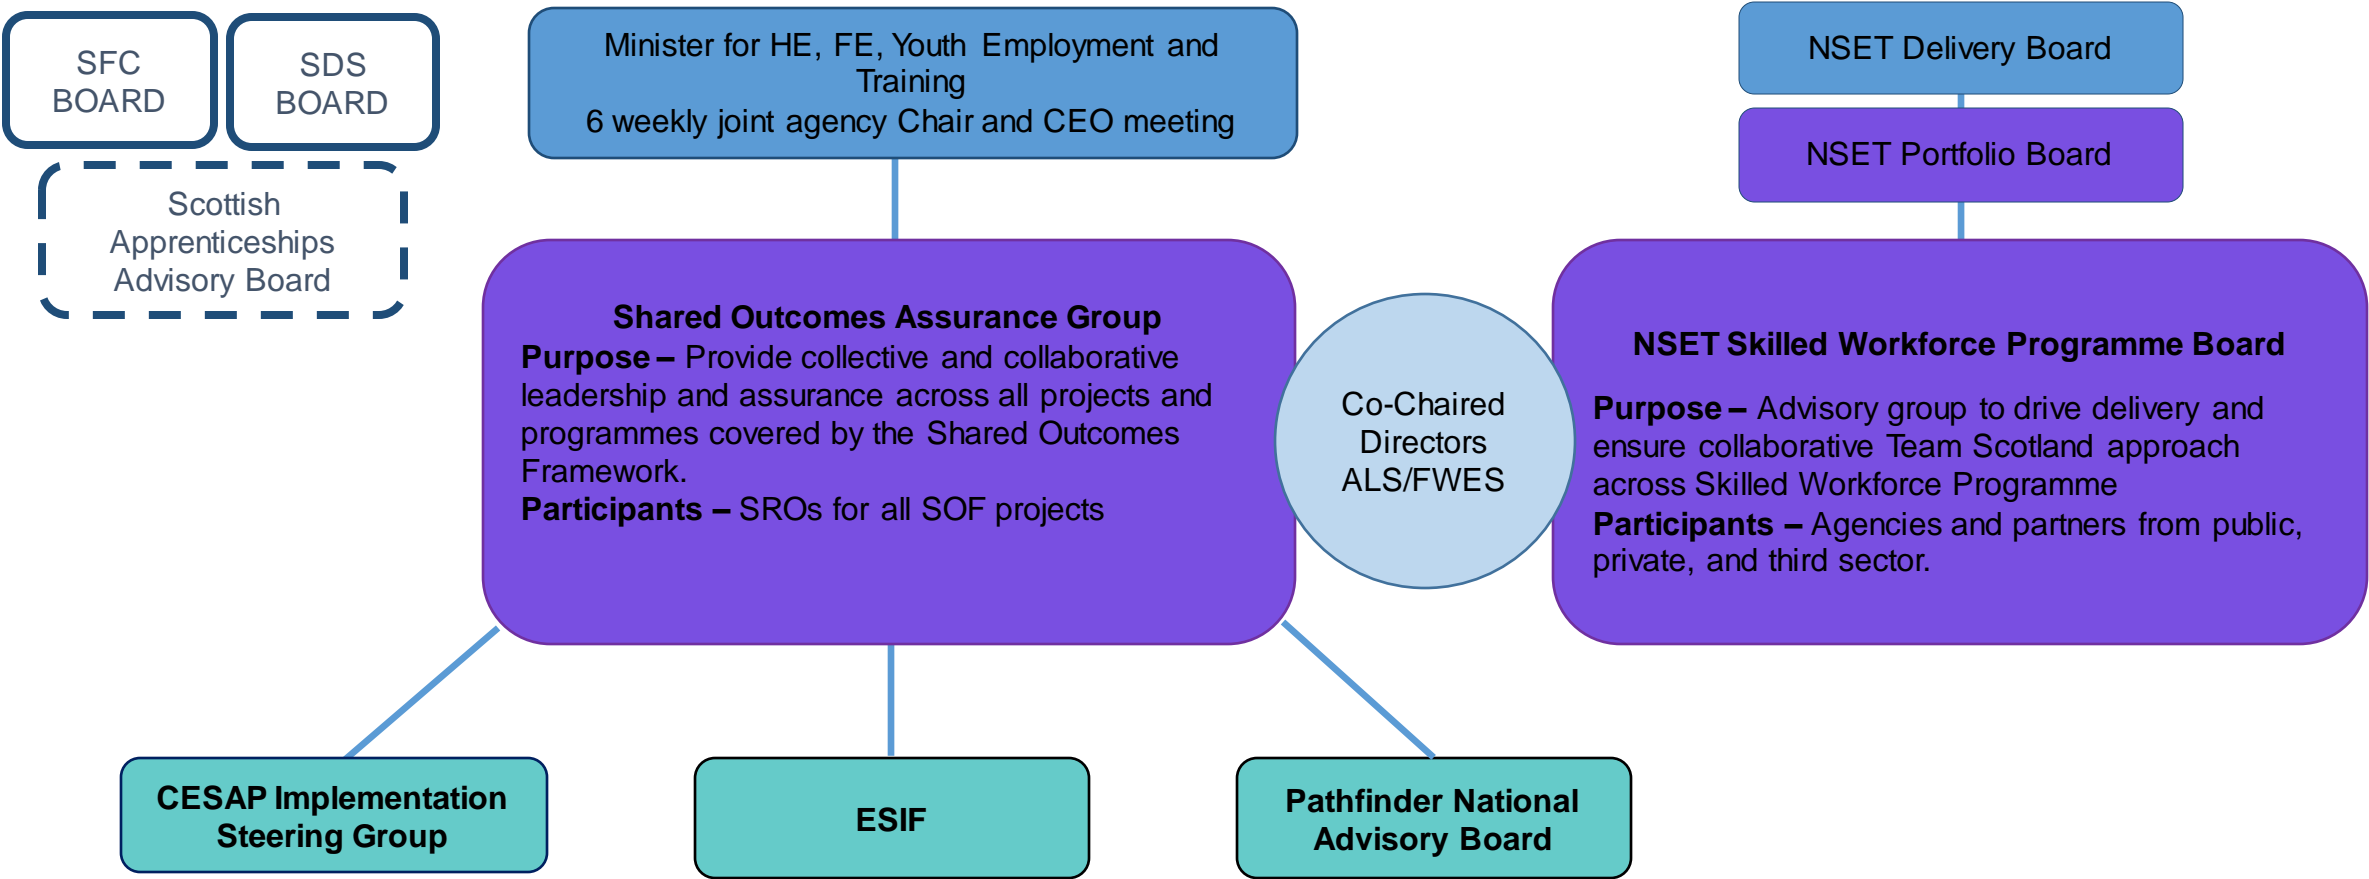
SFC BOARD

SDS BOARD

Scottish Apprenticeships Advisory Board

Minister for HE, FE, Youth Employment and Training
6 weekly joint agency Chair and CEO meeting

NSET Delivery Board

NSET Portfolio Board

Shared Outcomes Assurance Group
Purpose – Provide collective and collaborative leadership and assurance across all projects and programmes covered by the Shared Outcomes Framework.
Participants – SROs for all SOF projects

Co-Chaired Directors ALS/FWES

NSET Skilled Workforce Programme Board

Purpose – Advisory group to drive delivery and ensure collaborative Team Scotland approach across Skilled Workforce Programme
Participants – Agencies and partners from public, private, and third sector.

CESAP Implementation Steering Group

ESIF

Pathfinder National Advisory Board